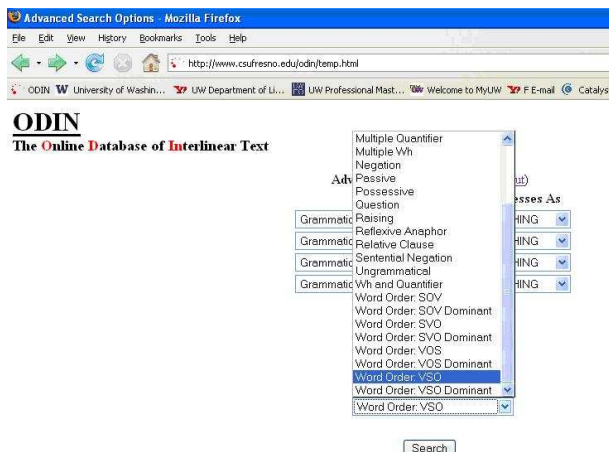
Advanced Search Options - Mozilla Firefox

File Edit View History Bookmarks Tools Help

http://www.csufresno.edu/odin/temp.html

ODIN University of Washin... UW Department of Li... UW Professional Mast... Welcome to MyUW F E-mail Catalys

ODIN
The Online Database of Interlinear Text

Adv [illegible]ut)
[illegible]sses As

Grammatic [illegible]HING
Grammatic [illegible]HING
Grammatic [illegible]HING
Grammatic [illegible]HING

Multiple Quantifier
Multiple Wh
Negation
Passive
Possessive
Question
Raising
Reflexive Anaphor
Relative Clause
Sentential Negation
Ungrammatical
Wh and Quantifier
Word Order: SOV
Word Order: SOV Dominant
Word Order: SVO
Word Order: SVO Dominant
Word Order: VOS
Word Order: VOS Dominant
Word Order: VSO
Word Order: VSO Dominant

Word Order: VSO

Search